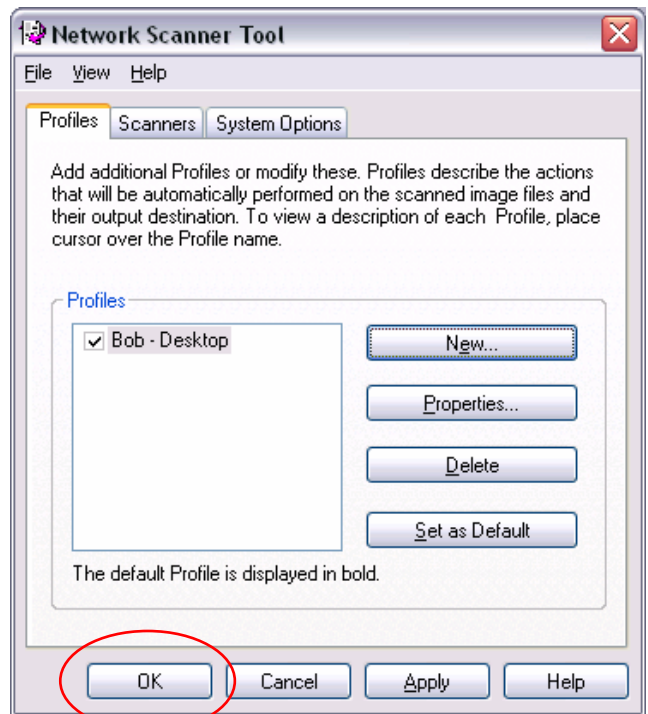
Network Scanner Tool

File View Help

Profiles Scanners System Options

Add additional Profiles or modify these. Profiles describe the actions that will be automatically performed on the scanned image files and their output destination. To view a description of each Profile, place cursor over the Profile name.

Profiles

Bob - Desktop

New...

Properties...

Delete

Set as Default

The default Profile is displayed in bold.

OK Cancel Apply Help